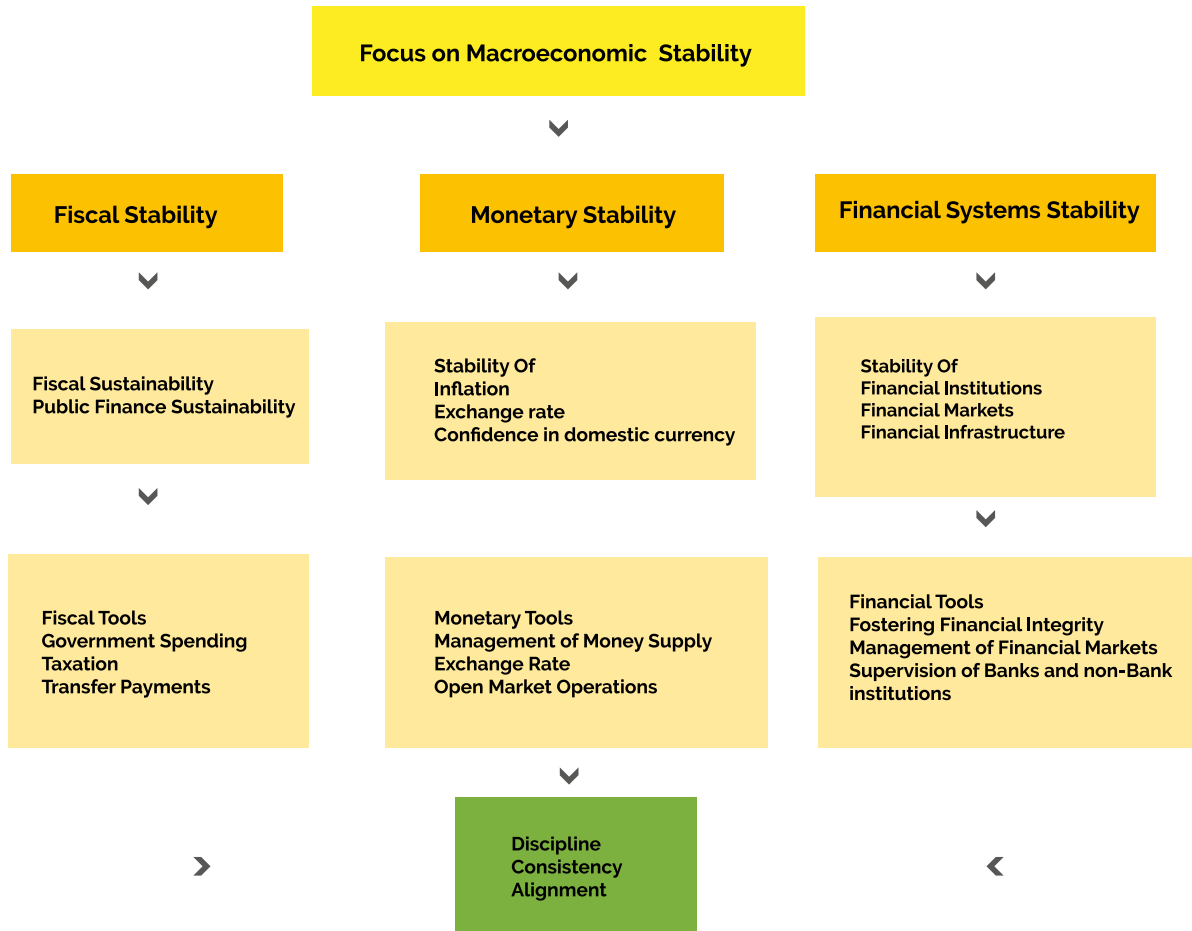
Focus on Macroeconomic Stability

Fiscal Stability

Monetary Stability

Financial Systems Stability

Fiscal Sustainability
Public Finance Sustainability

Stability Of
Inflation
Exchange rate
Confidence in domestic currency

Stability Of
Financial Institutions
Financial Markets
Financial Infrastructure

Fiscal Tools
Government Spending
Taxation
Transfer Payments

Monetary Tools
Management of Money Supply
Exchange Rate
Open Market Operations

Financial Tools
Fostering Financial Integrity
Management of Financial Markets
Supervision of Banks and non-Bank institutions

Discipline
Consistency
Alignment